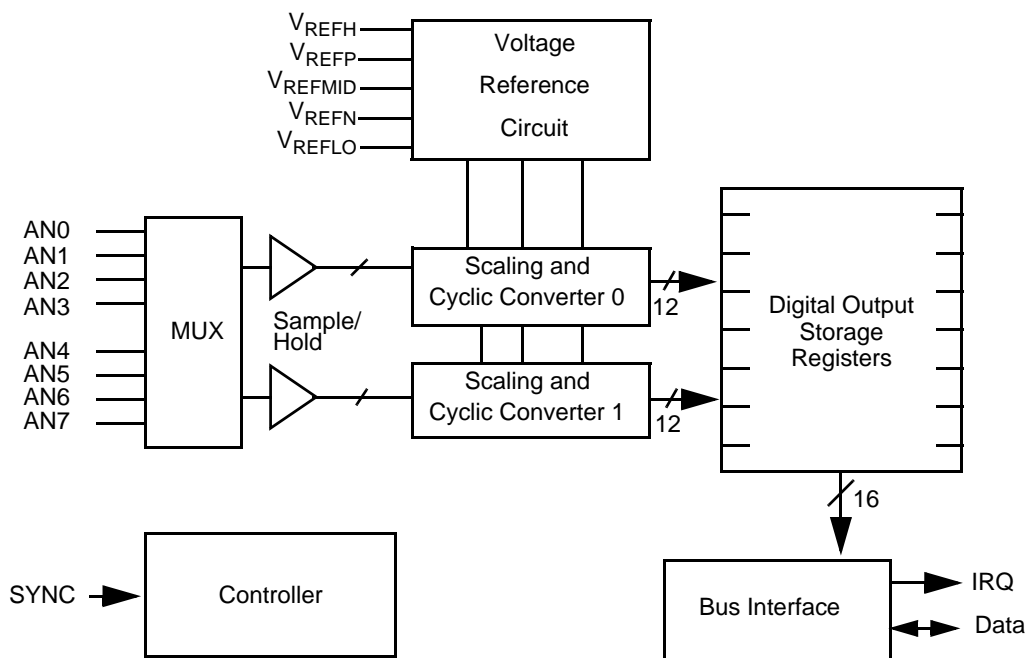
$V_{REFH}$
$V_{REFP}$
$V_{REFMID}$
$V_{REFN}$
$V_{REFLO}$

Voltage Reference Circuit

AN0
AN1
AN2
AN3
AN4
AN5
AN6
AN7

MUX

Sample/ Hold

Scaling and Cyclic Converter 0

Scaling and Cyclic Converter 1

12

12

Digital Output Storage Registers

16

SYNC

Controller

Bus Interface

IRQ

Data